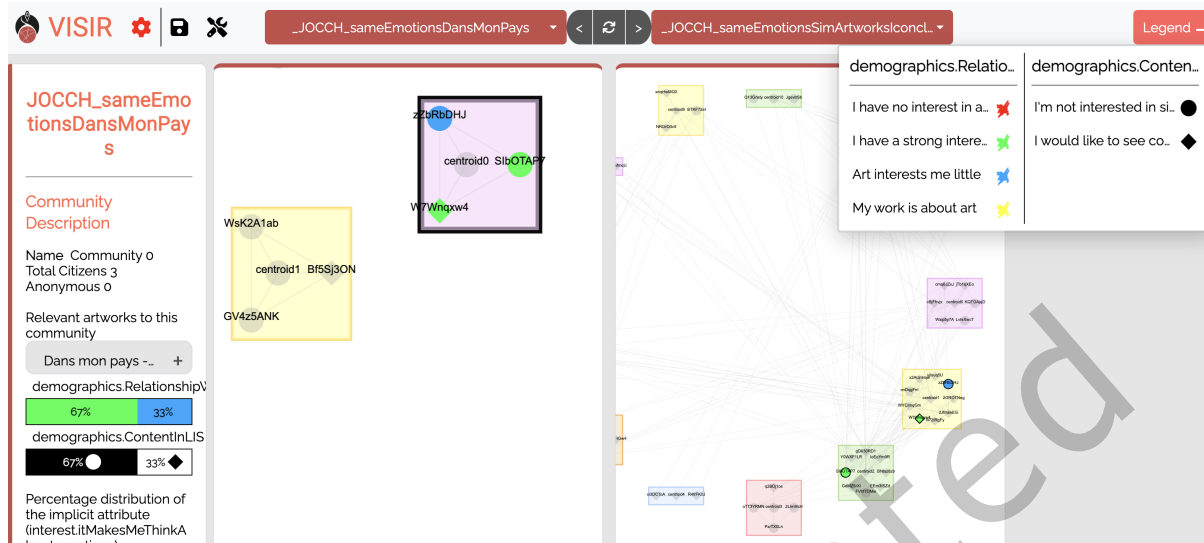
VISIR

_JOCCH_sameEmotionsDansMonPays

_JOCCH_sameEmotionsSimArtworksIconcl...

Legend

demographics.Relatio...

I have no interest in a...

I have a strong intere...

Art interests me little

My work is about art

demographics.Conten...

I'm not interested in si...

I would like to see co...

JOCCH_sameEmotionsDansMonPays

Community Description

Name Community 0
Total Citizens 3
Anonymous 0

Relevant artworks to this community

Dans mon pays -...

demographics.RelationshipW

67%

33%

demographics.ContentInLIS

67%

33%

Percentage distribution of the implicit attribute (interest.itMakesMeThinkA

zZbRbDHJ

centroid0

SIbOTAP7

W7Wnqxw4

WsK2A1ab

centroid1

Bf5Sj3ON

GV4z5ANK

ted